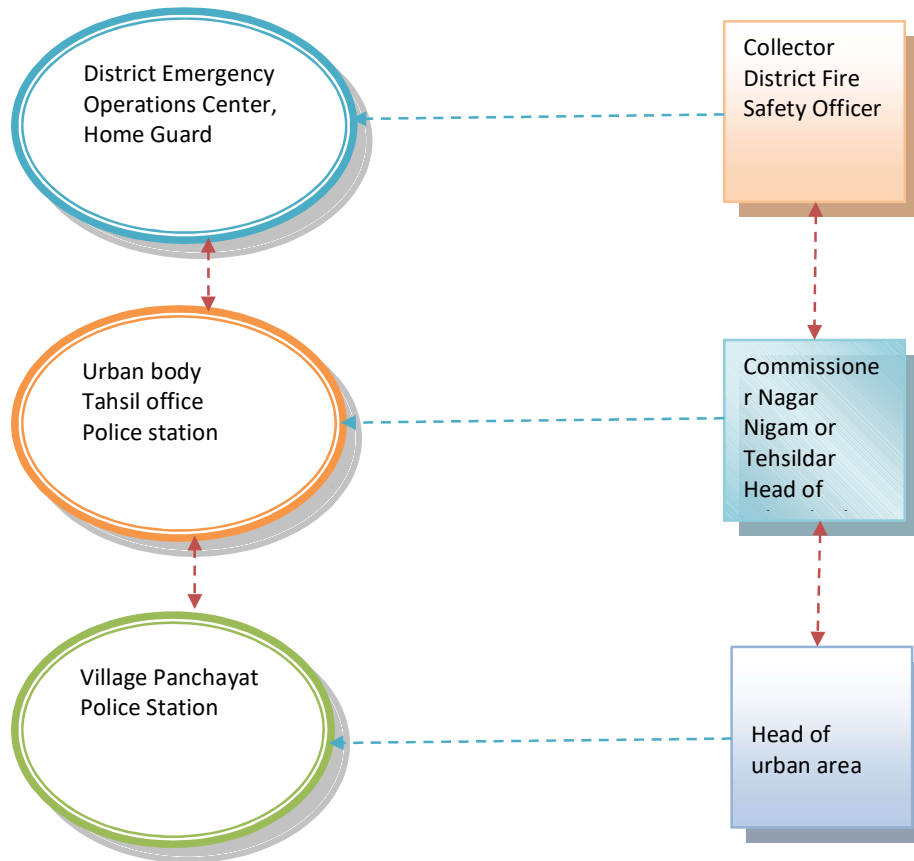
District Emergency Operations Center, Home Guard

Collector
District Fire Safety Officer

Urban body
Tahsil office
Police station

Commissione r Nagar Nigam or Tehsildar Head of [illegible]

Village Panchayat
Police Station

Head of urban area